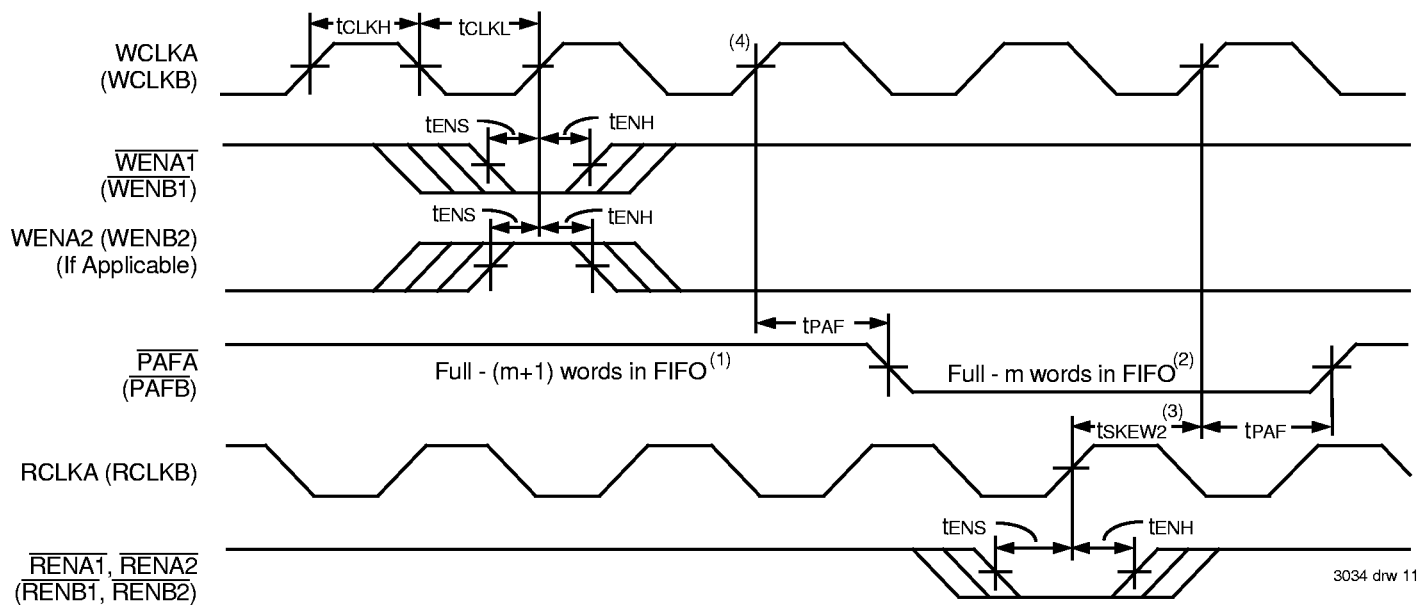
$t_{CLKH}$ $t_{CLKL}$

WCLKA (WCLKB)

(4)

$t_{ENS}$ $t_{ENH}$

$\overline{WENA1}$ ($\overline{WENB1}$)

$t_{ENS}$ $t_{ENH}$

WENA2 (WENB2) (If Applicable)

$t_{PAF}$

$\overline{PAFA}$ ($\overline{PAFB}$)

Full - (m+1) words in FIFO$^{(1)}$

Full - m words in FIFO$^{(2)}$

$t_{SKEW2}^{(3)}$ $t_{PAF}$

RCLKA (RCLKB)

$t_{ENS}$ $t_{ENH}$

$\overline{RENA1}$, $\overline{RENA2}$ ($\overline{RENB1}$, $\overline{RENB2}$)

3034 drw 11